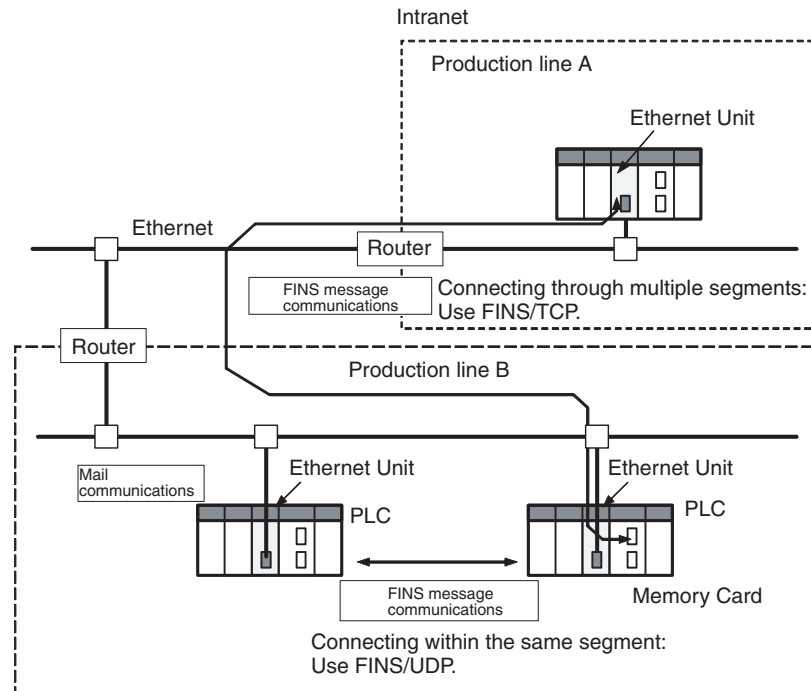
Intranet

Production line A

Ethernet Unit

Ethernet

Router

FINS message communications

Connecting through multiple segments: Use FINS/TCP.

Router

Production line B

Mail communications

Ethernet Unit

PLC

Ethernet Unit

PLC

FINS message communications

Memory Card

Connecting within the same segment: Use FINS/UDP.